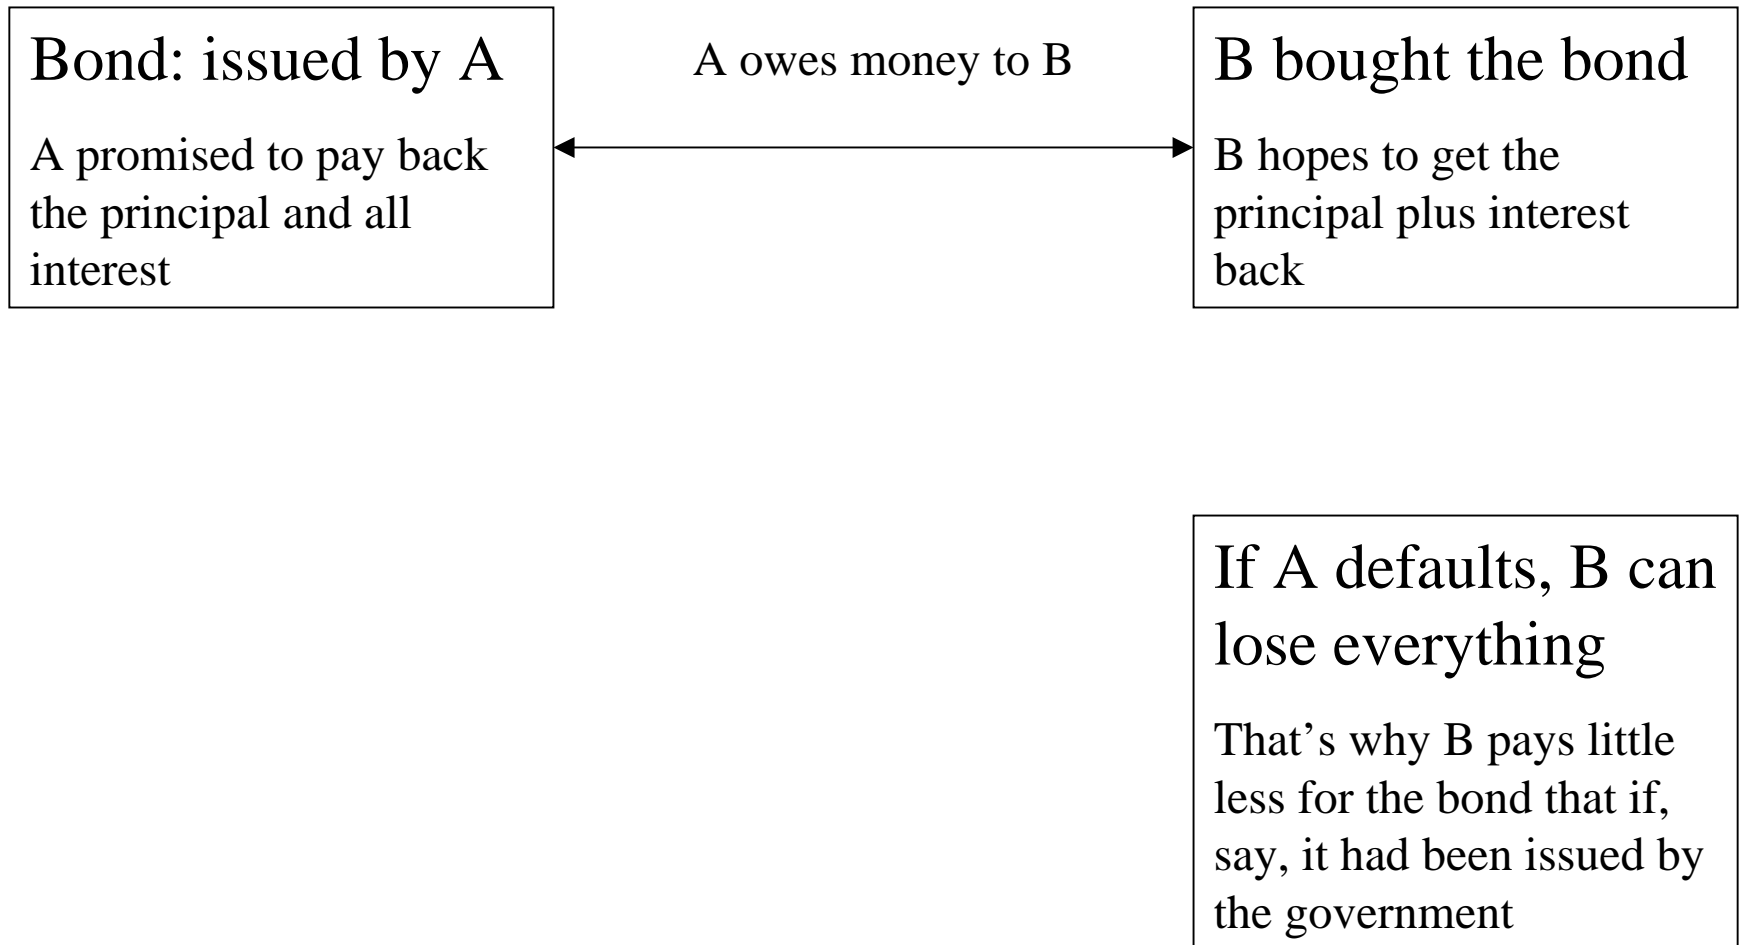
Bond: issued by A

A promised to pay back the principal and all interest

A owes money to B

B bought the bond

B hopes to get the principal plus interest back

If A defaults, B can lose everything

That’s why B pays little less for the bond that if, say, it had been issued by the government